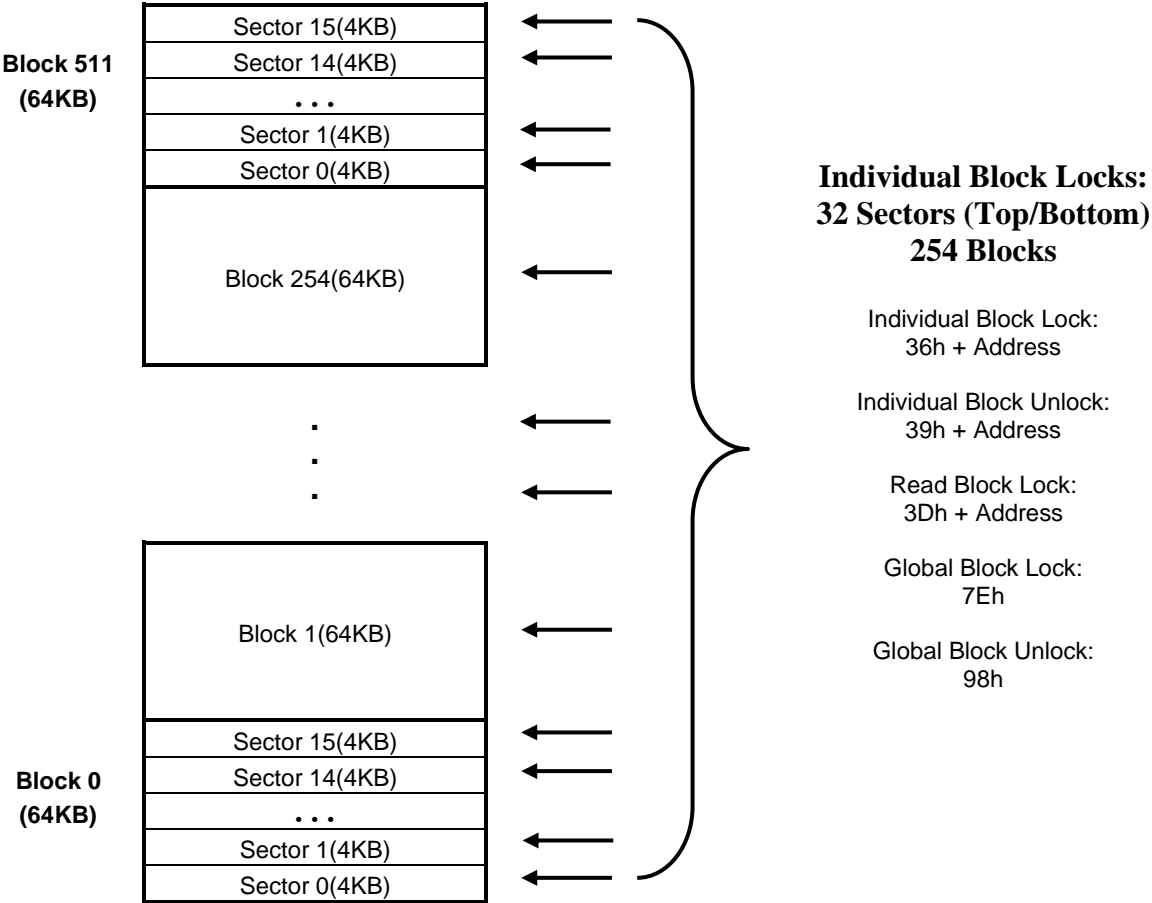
Block 511
(64KB)

Sector 15(4KB)
Sector 14(4KB)
. . .
Sector 1(4KB)
Sector 0(4KB)

Block 254(64KB)

.
.
.

Block 1(64KB)

Block 0
(64KB)

Sector 15(4KB)
Sector 14(4KB)
. . .
Sector 1(4KB)
Sector 0(4KB)

**Individual Block Locks:**
**32 Sectors (Top/Bottom)**
**254 Blocks**

Individual Block Lock:
36h + Address

Individual Block Unlock:
39h + Address

Read Block Lock:
3Dh + Address

Global Block Lock:
7Eh

Global Block Unlock:
98h